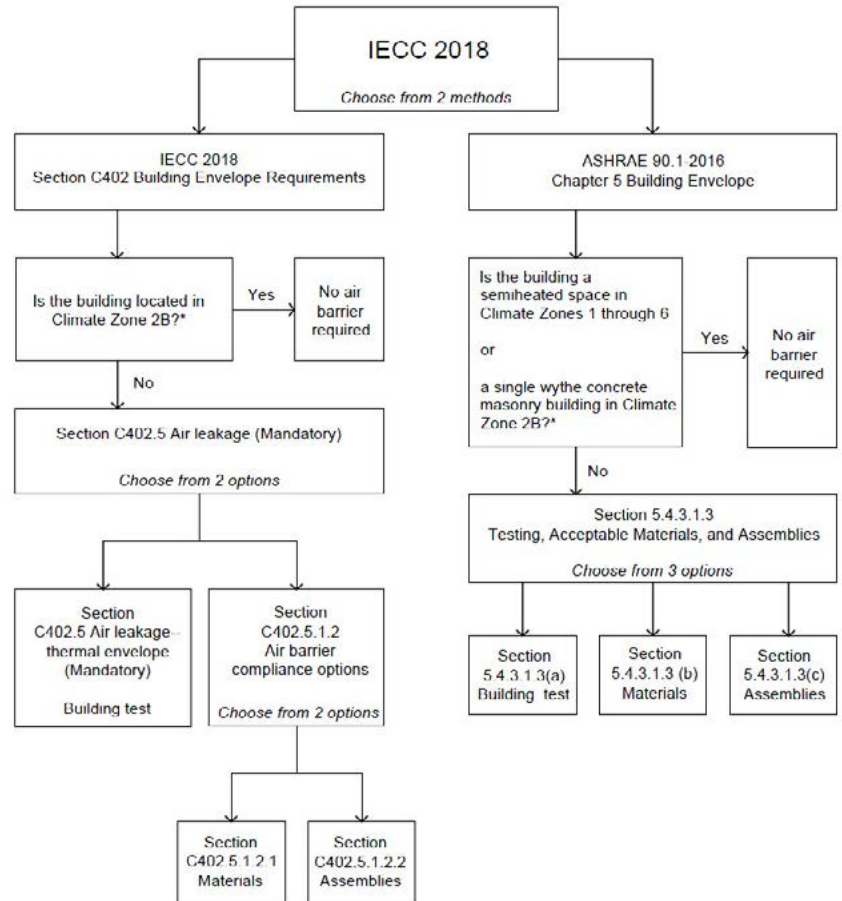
IECC 2018

Choose from 2 methods

IECC 2018
Section C402 Building Envelope Requirements

Is the building located in Climate Zone 2B?*

Yes

No air barrier required

No

Section C402.5 Air leakage (Mandatory)

Choose from 2 options

Section C402.5 Air leakage—thermal envelope (Mandatory)

Building test

Section C402.5.1.2 Air barrier compliance options

Choose from 2 options

Section C402.5.1.2.1 Materials

Section C402.5.1.2.2 Assemblies

ASHRAE 90.1 2016
Chapter 5 Building Envelope

Is the building a semiheated space in Climate Zones 1 through 6

or

a single wythe concrete masonry building in Climate Zone 2B?*

Yes

No air barrier required

No

Section 5.4.3.1.3
Testing, Acceptable Materials, and Assemblies

Choose from 3 options

Section 5.4.3.1.3(a) Building test

Section 5.4.3.1.3 (b) Materials

Section 5.4.3.1.3(c) Assemblies